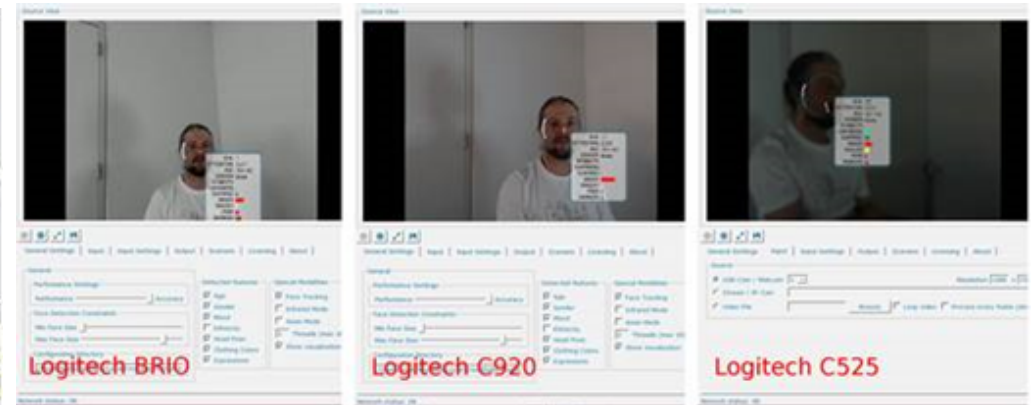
Source View

General Settings | Input | Input Settings | Output | Scenario | Licensing | About

General
Performance Settings
Performance
Accuracy
Face Detection Constraints
Min Face Size
Max Face Size
Configuration Directory
Detected Features
Age
Gender
Mood
Ethnicity
Head Pose
Clothing Colors
Expressions
Special Modalities
Face Tracking
Infrared Mode
Mask Mode
Threaded
Show visualization

Logitech BRIO

Network status: OK

Source View

General Settings | Input | Input Settings | Output | Scenario | Licensing | About

General
Performance Settings
Performance
Accuracy
Face Detection Constraints
Min Face Size
Max Face Size
Configuration Directory
Detected Features
Age
Gender
Mood
Ethnicity
Head Pose
Clothing Colors
Expressions
Special Modalities
Face Tracking
Infrared Mode
Mask Mode
Threaded
Show visualization

Logitech C920

Network status: OK

Source View

General Settings | Input | Input Settings | Output | Scenario | Licensing | About

Source
USB Cam / Webcam
Stream / IP Cam
Video File
Browse
Loop video
Resolution

Logitech C525

Network status: OK